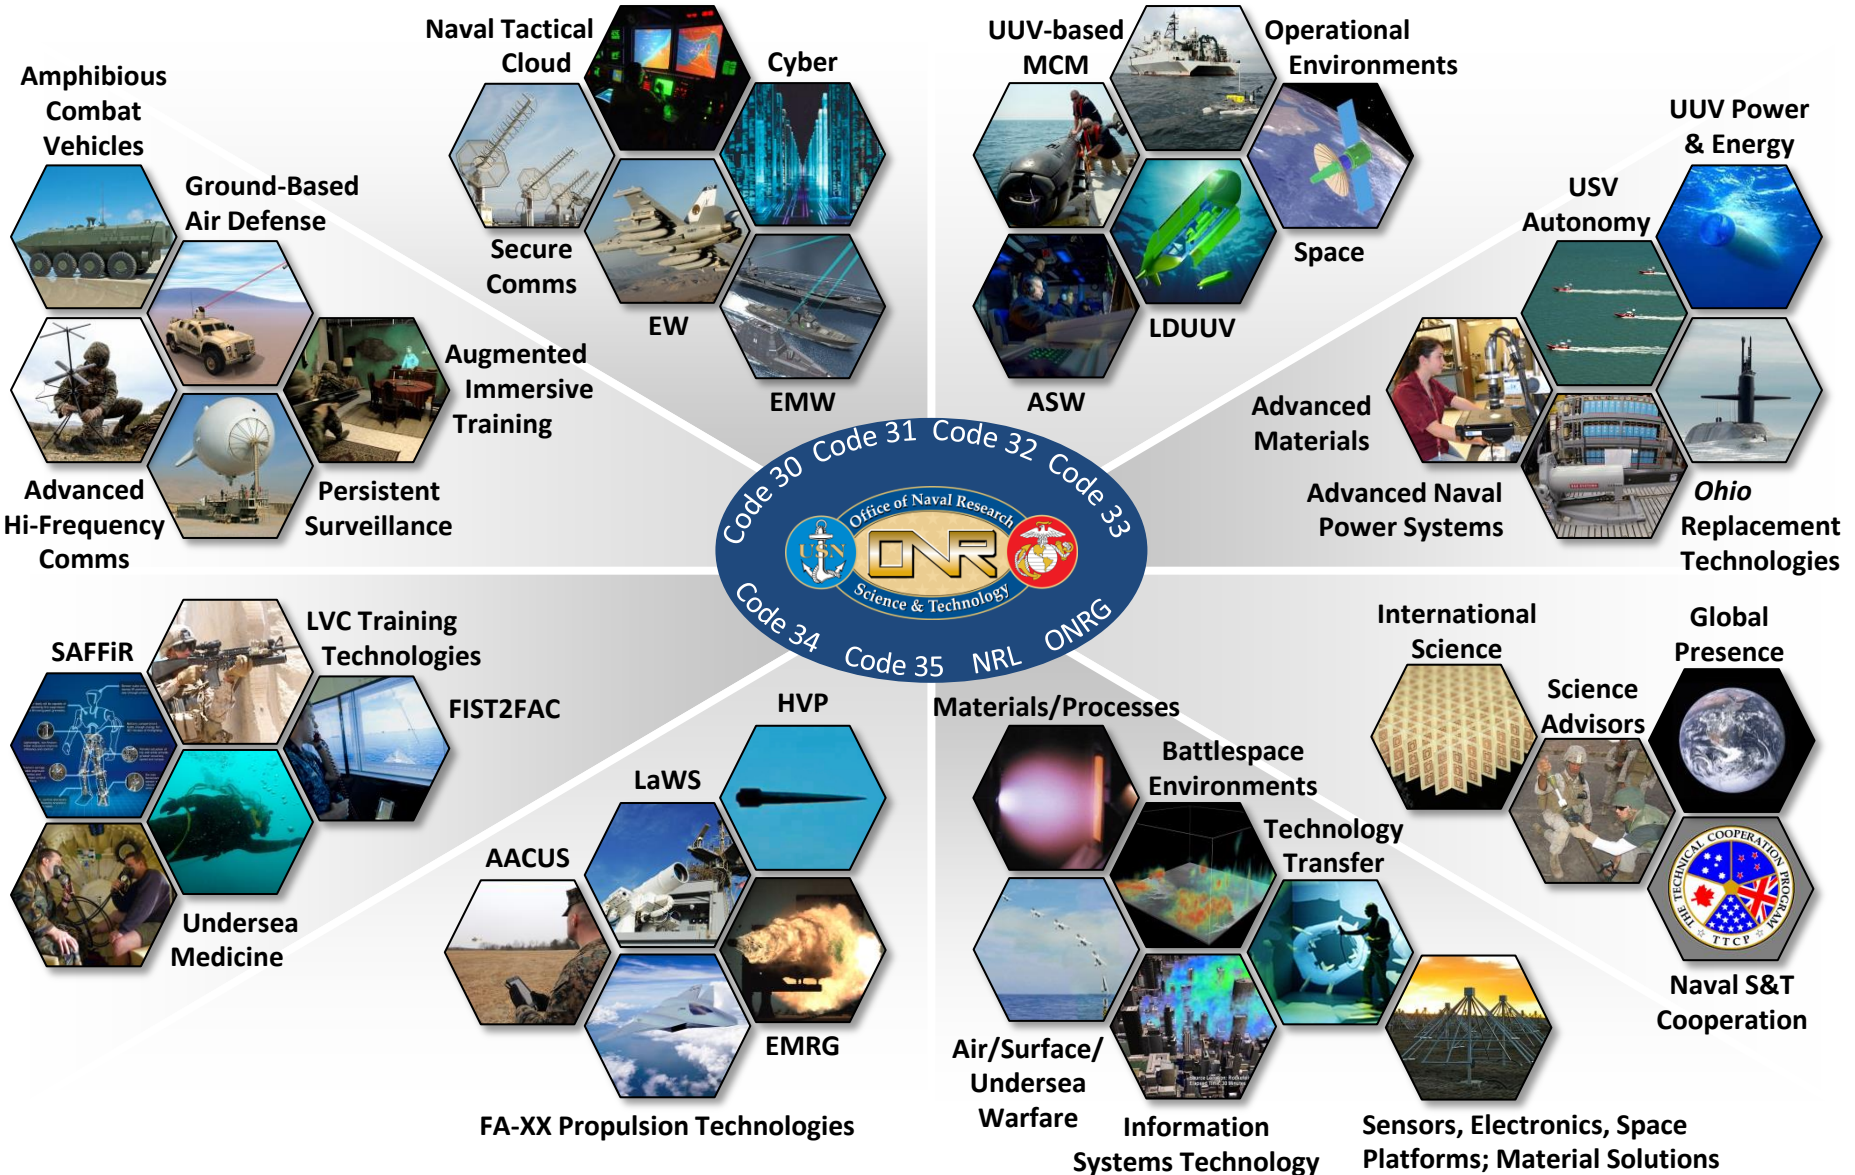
Amphibious Combat Vehicles

Ground-Based Air Defense

Augmented Immersive Training

Advanced Hi-Frequency Comms

Persistent Surveillance

Naval Tactical Cloud

Cyber

Secure Comms

EW

EMW

UUV-based MCM

Operational Environments

Space

LDUUV

ASW

UUV Power & Energy

USV Autonomy

Advanced Materials

Advanced Naval Power Systems

Ohio Replacement Technologies

Code 30 Code 31 Code 32 Code 33

Office of Naval Research

ONR

USN

Science & Technology

Code 34 Code 35 NRL ONRG

SAFFiR

LVC Training Technologies

FIST2FAC

Undersea Medicine

HVP

LaWS

AACUS

EMRG

FA-XX Propulsion Technologies

Materials/Processes

Battlespace Environments

Technology Transfer

Air/Surface/ Undersea Warfare

Information Systems Technology

International Science

Science Advisors

Global Presence

THE TECHNICAL COOPERATION PROGRAM TTCP

Naval S&T Cooperation

Sensors, Electronics, Space Platforms; Material Solutions